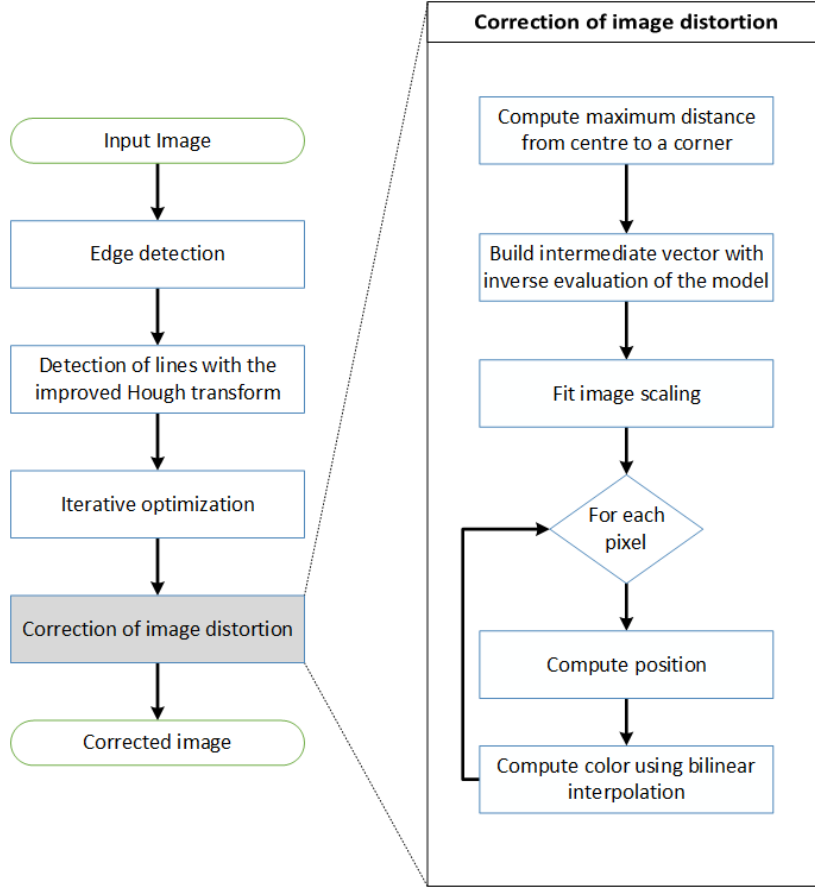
Input Image

Edge detection

Detection of lines with the improved Hough transform

Iterative optimization

Correction of image distortion

Corrected image

Correction of image distortion

Compute maximum distance from centre to a corner

Build intermediate vector with inverse evaluation of the model

Fit image scaling

For each pixel

Compute position

Compute color using bilinear interpolation